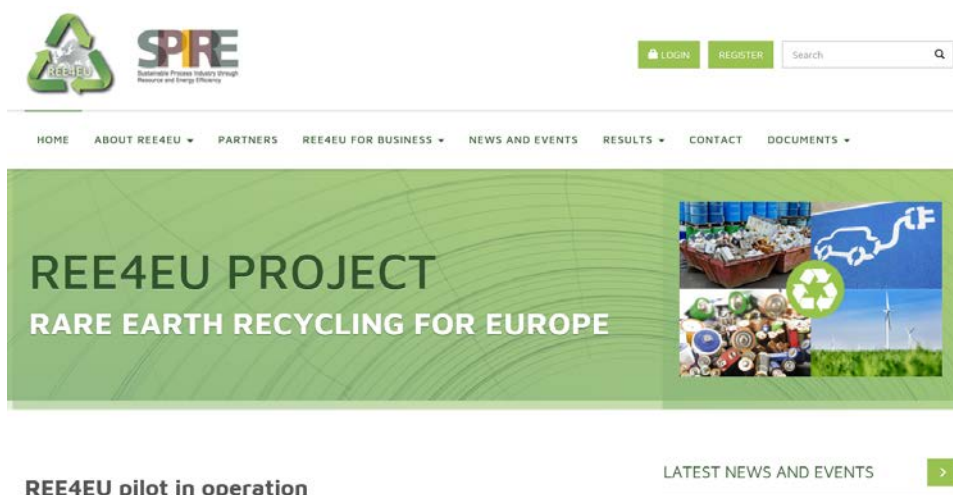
REE4EU

SPIRE
Sustainable Process Industry through Resource and Energy Efficiency

LOGIN REGISTER Search

HOME ABOUT REE4EU PARTNERS REE4EU FOR BUSINESS NEWS AND EVENTS RESULTS CONTACT DOCUMENTS

REE4EU PROJECT
RARE EARTH RECYCLING FOR EUROPE

LATEST NEWS AND EVENTS

REE4EU pilot in operation